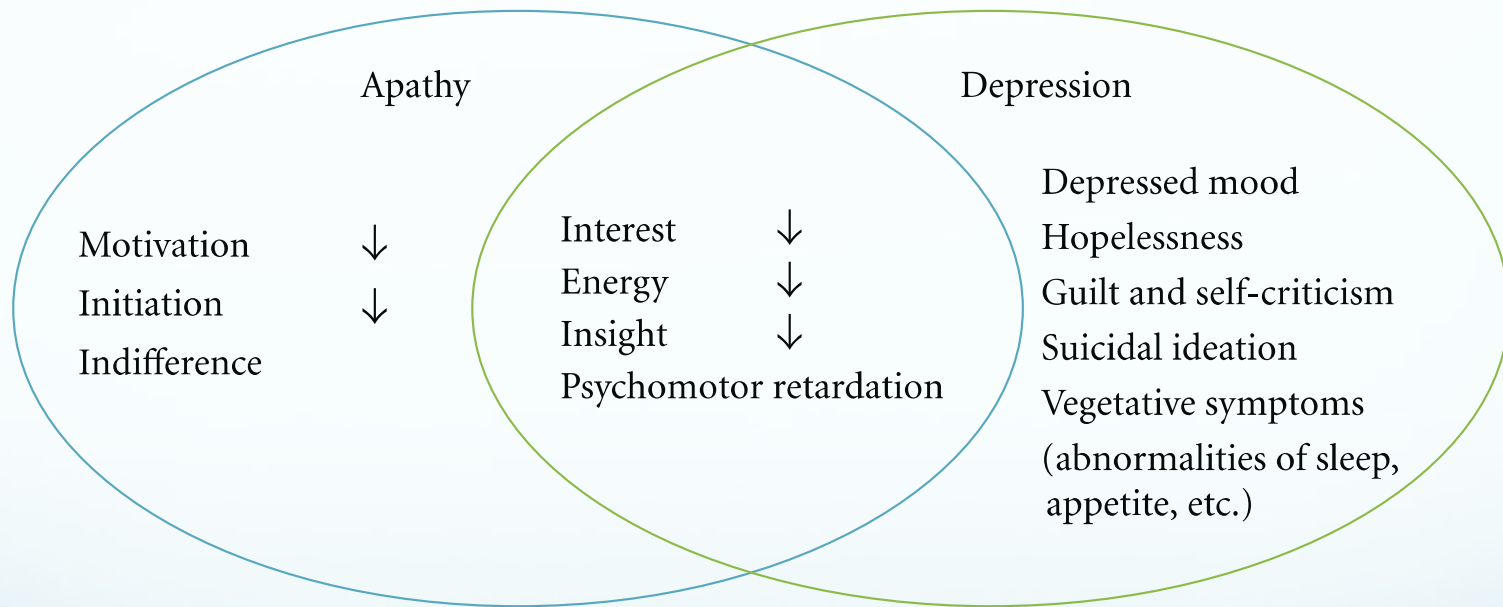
Apathy

Depression

Motivation $\downarrow$
Initiation $\downarrow$
Indifference

Interest $\downarrow$
Energy $\downarrow$
Insight $\downarrow$
Psychomotor retardation

Depressed mood
Hopelessness
Guilt and self-criticism
Suicidal ideation
Vegetative symptoms
(abnormalities of sleep, appetite, etc.)